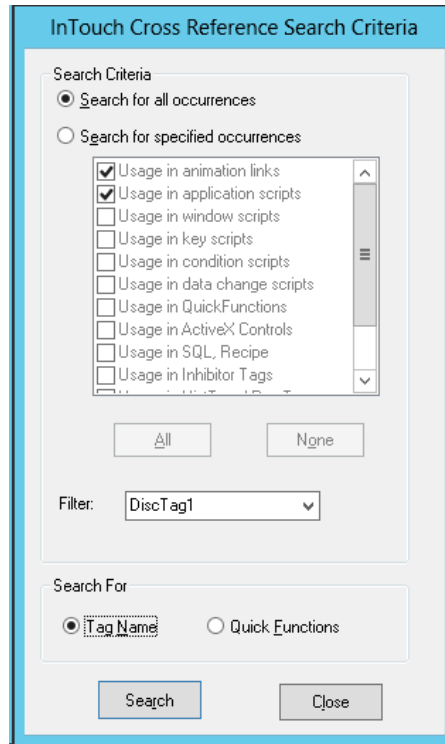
InTouch Cross Reference Search Criteria

Search Criteria

Search for all occurrences

Search for specified occurrences

Usage in animation links
Usage in application scripts
Usage in window scripts
Usage in key scripts
Usage in condition scripts
Usage in data change scripts
Usage in QuickFunctions
Usage in ActiveX Controls
Usage in SQL, Recipe
Usage in Inhibitor Tags
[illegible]

All
None

Filter: DiscTag1

Search For

Tag Name
Quick Functions

Search
Close